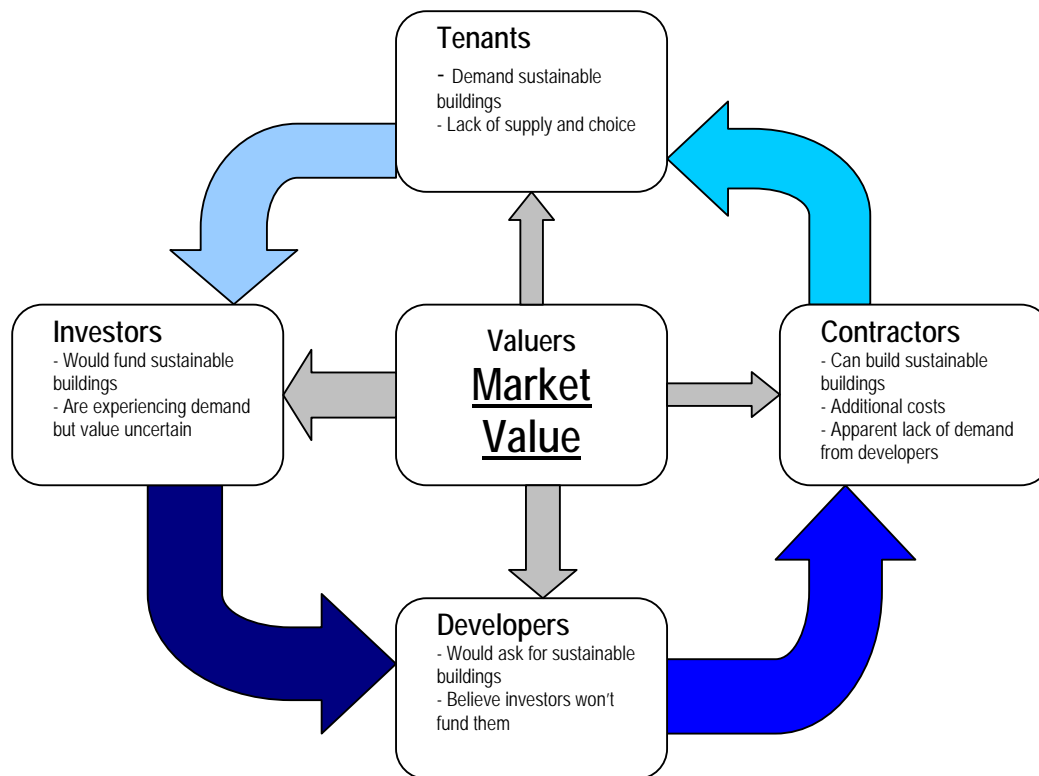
Tenants
- Demand sustainable buildings
- Lack of supply and choice

Investors
- Would fund sustainable buildings
- Are experiencing demand but value uncertain

Valuers
Market Value

Contractors
- Can build sustainable buildings
- Additional costs
- Apparent lack of demand from developers

Developers
- Would ask for sustainable buildings
- Believe investors won't fund them